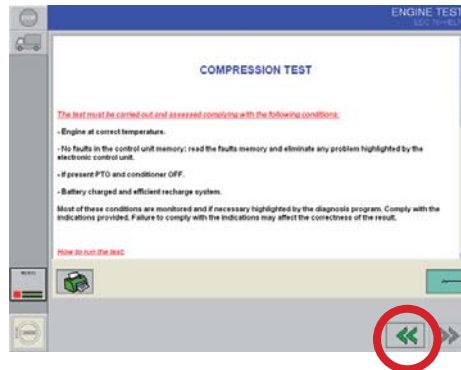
ENGINE TEST
EDC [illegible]

COMPRESSION TEST

The test must be carried out and assessed complying with the following conditions:

- Engine at correct temperature.

- No faults in the control unit memory: read the faults memory and eliminate any problem highlighted by the electronic control unit.

- If present PTO and conditioner OFF.

- Battery charged and efficient recharge system.

Most of these conditions are monitored and if necessary highlighted by the diagnosis program. Comply with the indications provided. Failure to comply with the indications may affect the correctness of the result.

How to run the test:

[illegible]